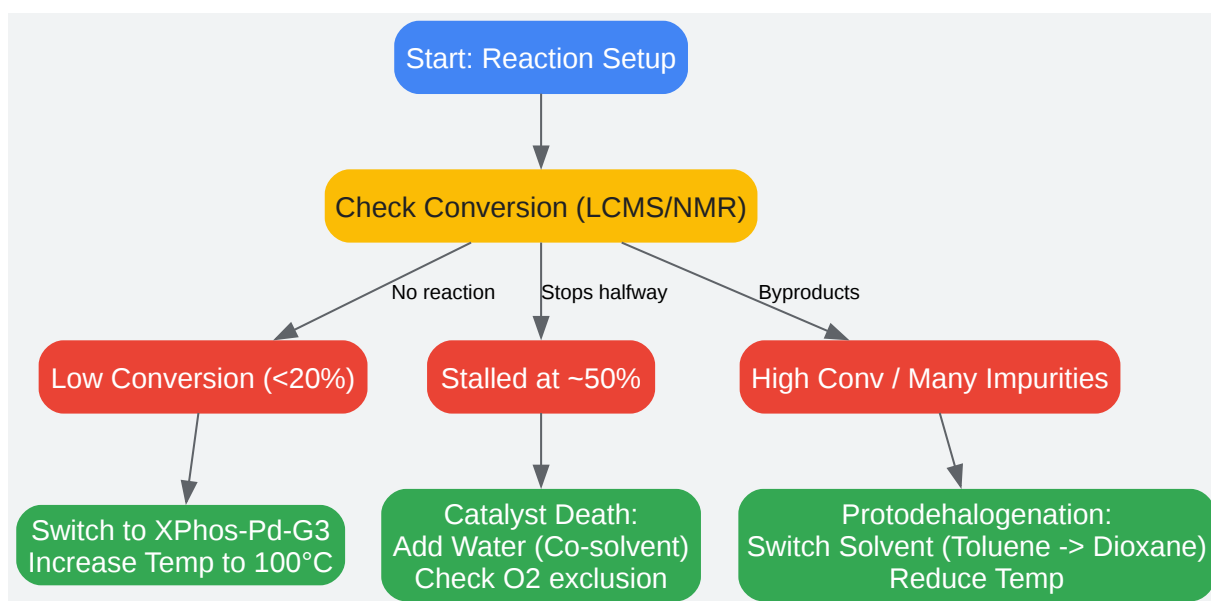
Start: Reaction Setup

Check Conversion (LCMS/NMR)

No reaction

Stops halfway

Byproducts

Low Conversion (<20%)

Stalled at ~50%

High Conv / Many Impurities

Switch to XPhos-Pd-G3
Increase Temp to 100°C

Catalyst Death:
Add Water (Co-solvent)
Check O2 exclusion

Protodehalogenation:
Switch Solvent (Toluene -> Dioxane)
Reduce Temp